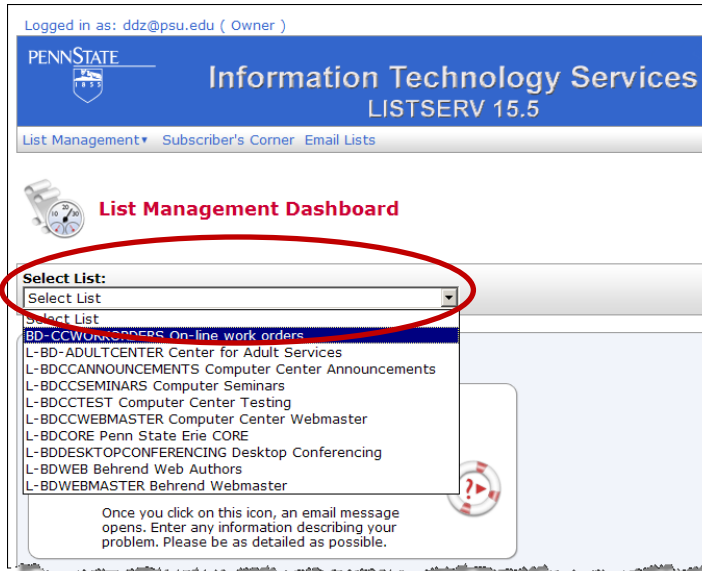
Logged in as: ddz@psu.edu ( Owner )

PENNSTATE
1855

Information Technology Services
LISTSERV 15.5

List Management▾ Subscriber's Corner Email Lists

List Management Dashboard

Select List:
Select List
Select List
BD-CCWORKORDERS On-line work orders
L-BD-ADULTCENTER Center for Adult Services
L-BDCCANNOUNCEMENTS Computer Center Announcements
L-BDCCSEMINARS Computer Seminars
L-BDCCTEST Computer Center Testing
L-BDCCWEBMASTER Computer Center Webmaster
L-BDCORE Penn State Erie CORE
L-BDDESKTOPCONFERENCING Desktop Conferencing
L-BDWEB Behrend Web Authors
L-BDWEBMASTER Behrend Webmaster

Once you click on this icon, an email message opens. Enter any information describing your problem. Please be as detailed as possible.